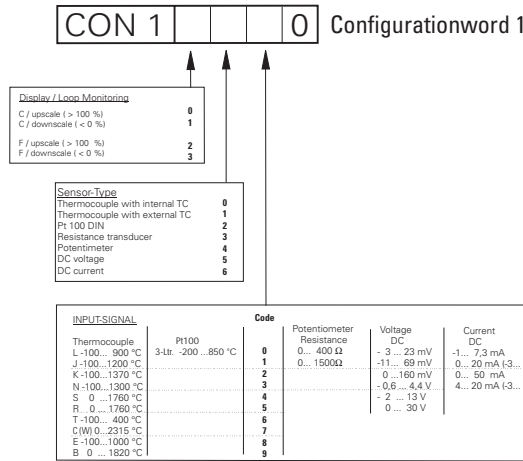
CON 1 | | | | 0 Configurationword 1

Display / Loop Monitoring
C / upscale ( > 100 %) 0
C / downscale ( < 0 %) 1
F / upscale ( > 100 %) 2
F / downscale ( < 0 %) 3

Sensor-Type
Thermocouple with internal TC 0
Thermocouple with external TC 1
Pt 100 DIN 2
Resistance transducer 3
Potentimeter 4
DC voltage 5
DC current 6

| INPUT-SIGNAL Thermocouple | Pt100 | Code | Potentiometer Resistance | Voltage DC | Current DC |
|---|---|---|---|---|---|
| L -100... 900 °C | 3-Ltr. -200 ...850 °C | 0 | 0... 400 Ω | - 3 ... 23 mV | -1... 7,3 mA |
| J -100...1200 °C | | 1 | 0... 1500Ω | -11... 69 mV | 0... 20 mA (-3... |
| K -100...1370 °C | | 2 | | 0 ...160 mV | 0... 50 mA |
| N -100...1300 °C | | 3 | | - 0,6 ... 4,4 V | 4... 20 mA (-3... |
| S 0 ...1760 °C | | 4 | | - 2 ... 13 V | |
| R 0 ... 1760 °C | | 5 | | 0 ... 30 V | |
| T -100... 400 °C | | 6 | | | |
| C(W) 0...2315 °C | | 7 | | | |
| E -100...1000 °C | | 8 | | | |
| B 0 ... 1820 °C | | 9 | | | |